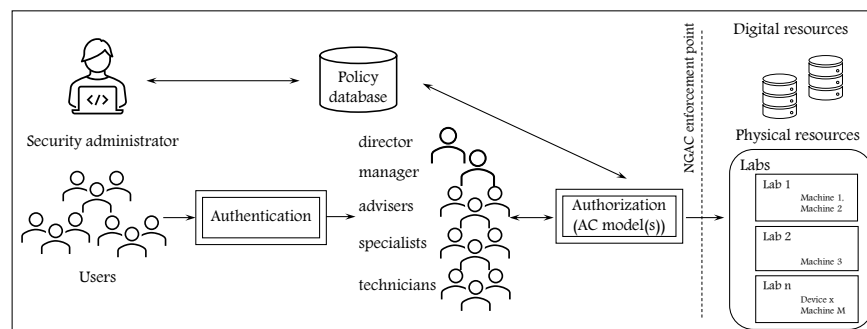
Policy database

Security administrator

NGAC enforcement point

Digital resources

Physical resources

director

manager

advisers

specialists

technicians

Users

Authentication

Authorization (AC model(s))

Labs

Lab 1

Machine 1.
Machine 2

Lab 2

Machine 3

Lab n

Device x
Machine M